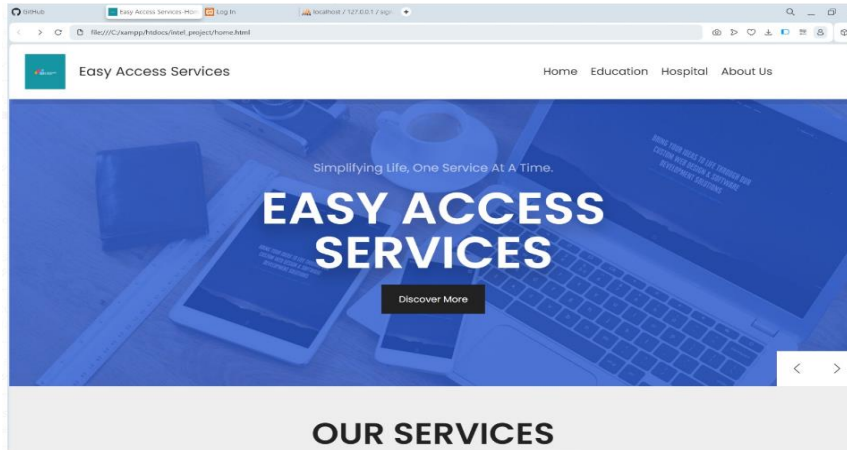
GitHub
Easy Access Services-Hom
Log In
localhost / 127.0.0.1 / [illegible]
+
file:///C:/xampp/htdocs/intel_project/home.html

Easy Access Services
Home Education Hospital About Us

Simplifying Life, One Service At A Time.

EASY ACCESS SERVICES

Discover More

OUR SERVICES